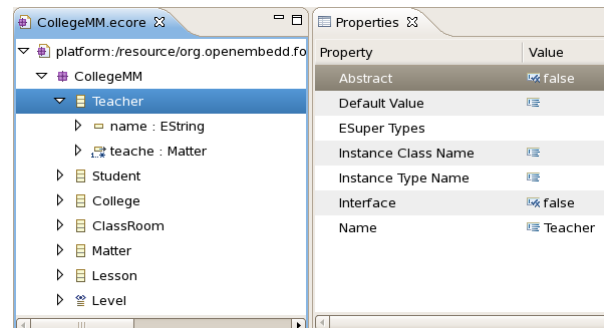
CollegeMM.ecore ☒

platform:/resource/org.openembedd.fo
CollegeMM
Teacher
name : EString
teache : Matter
Student
College
ClassRoom
Matter
Lesson
Level

Properties ☒

| Property | Value |
|---|---|
| Abstract | false |
| Default Value | |
| ESuper Types | |
| Instance Class Name | |
| Instance Type Name | |
| Interface | false |
| Name | Teacher |